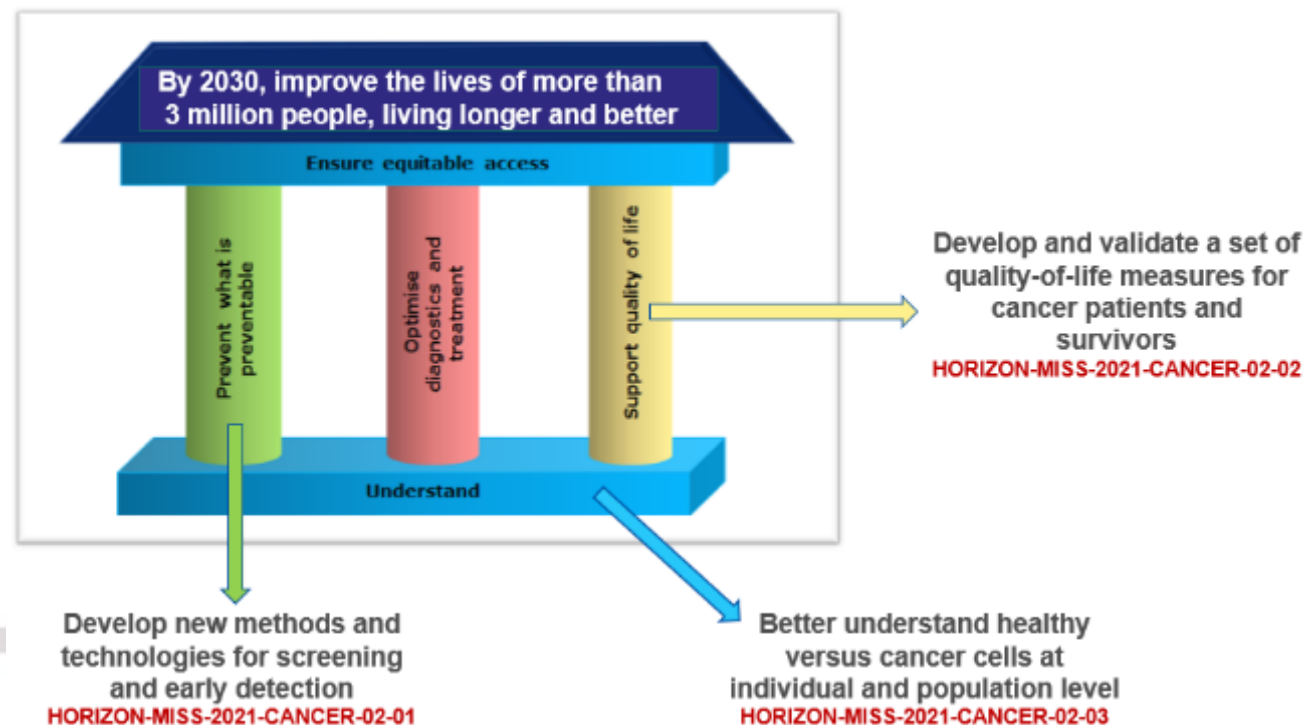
By 2030, improve the lives of more than 3 million people, living longer and better

Ensure equitable access

Prevent what is preventable

Optimise diagnostics and treatment

Support quality of life

Understand

Develop and validate a set of quality-of-life measures for cancer patients and survivors
HORIZON-MISS-2021-CANCER-02-02

Develop new methods and technologies for screening and early detection
HORIZON-MISS-2021-CANCER-02-01

Better understand healthy versus cancer cells at individual and population level
HORIZON-MISS-2021-CANCER-02-03